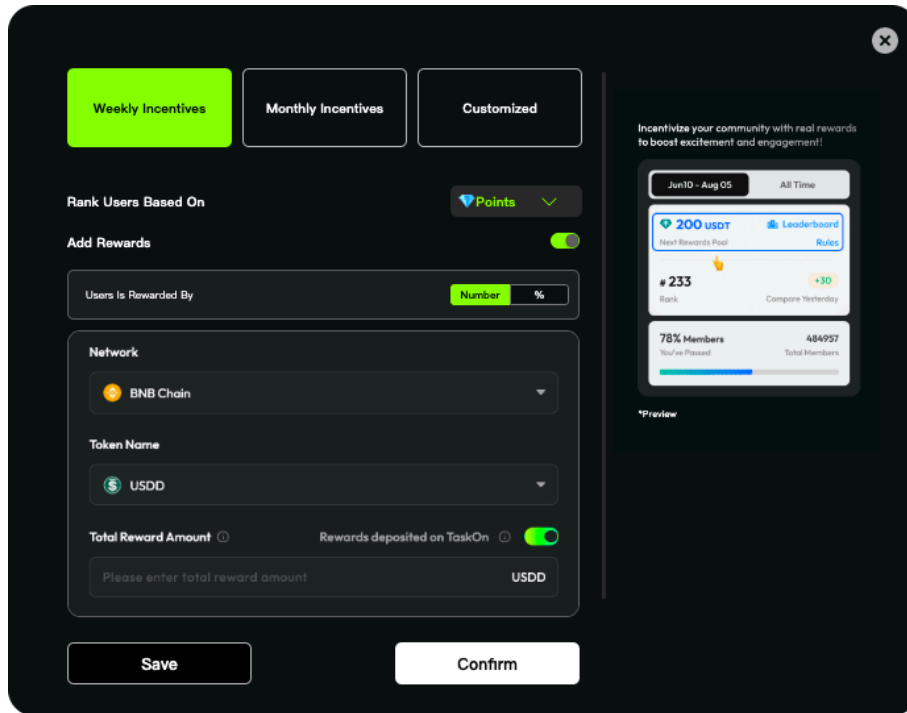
Weekly Incentives
Monthly Incentives
Customized

Rank Users Based On
Points

Add Rewards

Users Is Rewarded By
Number
%

Network
BNB Chain

Token Name
USDD

Total Reward Amount
Rewards deposited on TaskOn

Please enter total reward amount
USDD

Save
Confirm

Incentivize your community with real rewards to boost excitement and engagement!

Jun10 - Aug 05
All Time

200 USDT
Leaderboard
Next Rewards Pool
Rules

# 233
+30
Rank
Compare Yesterday

78% Members
484957
You've Passed
Total Members

*Preview